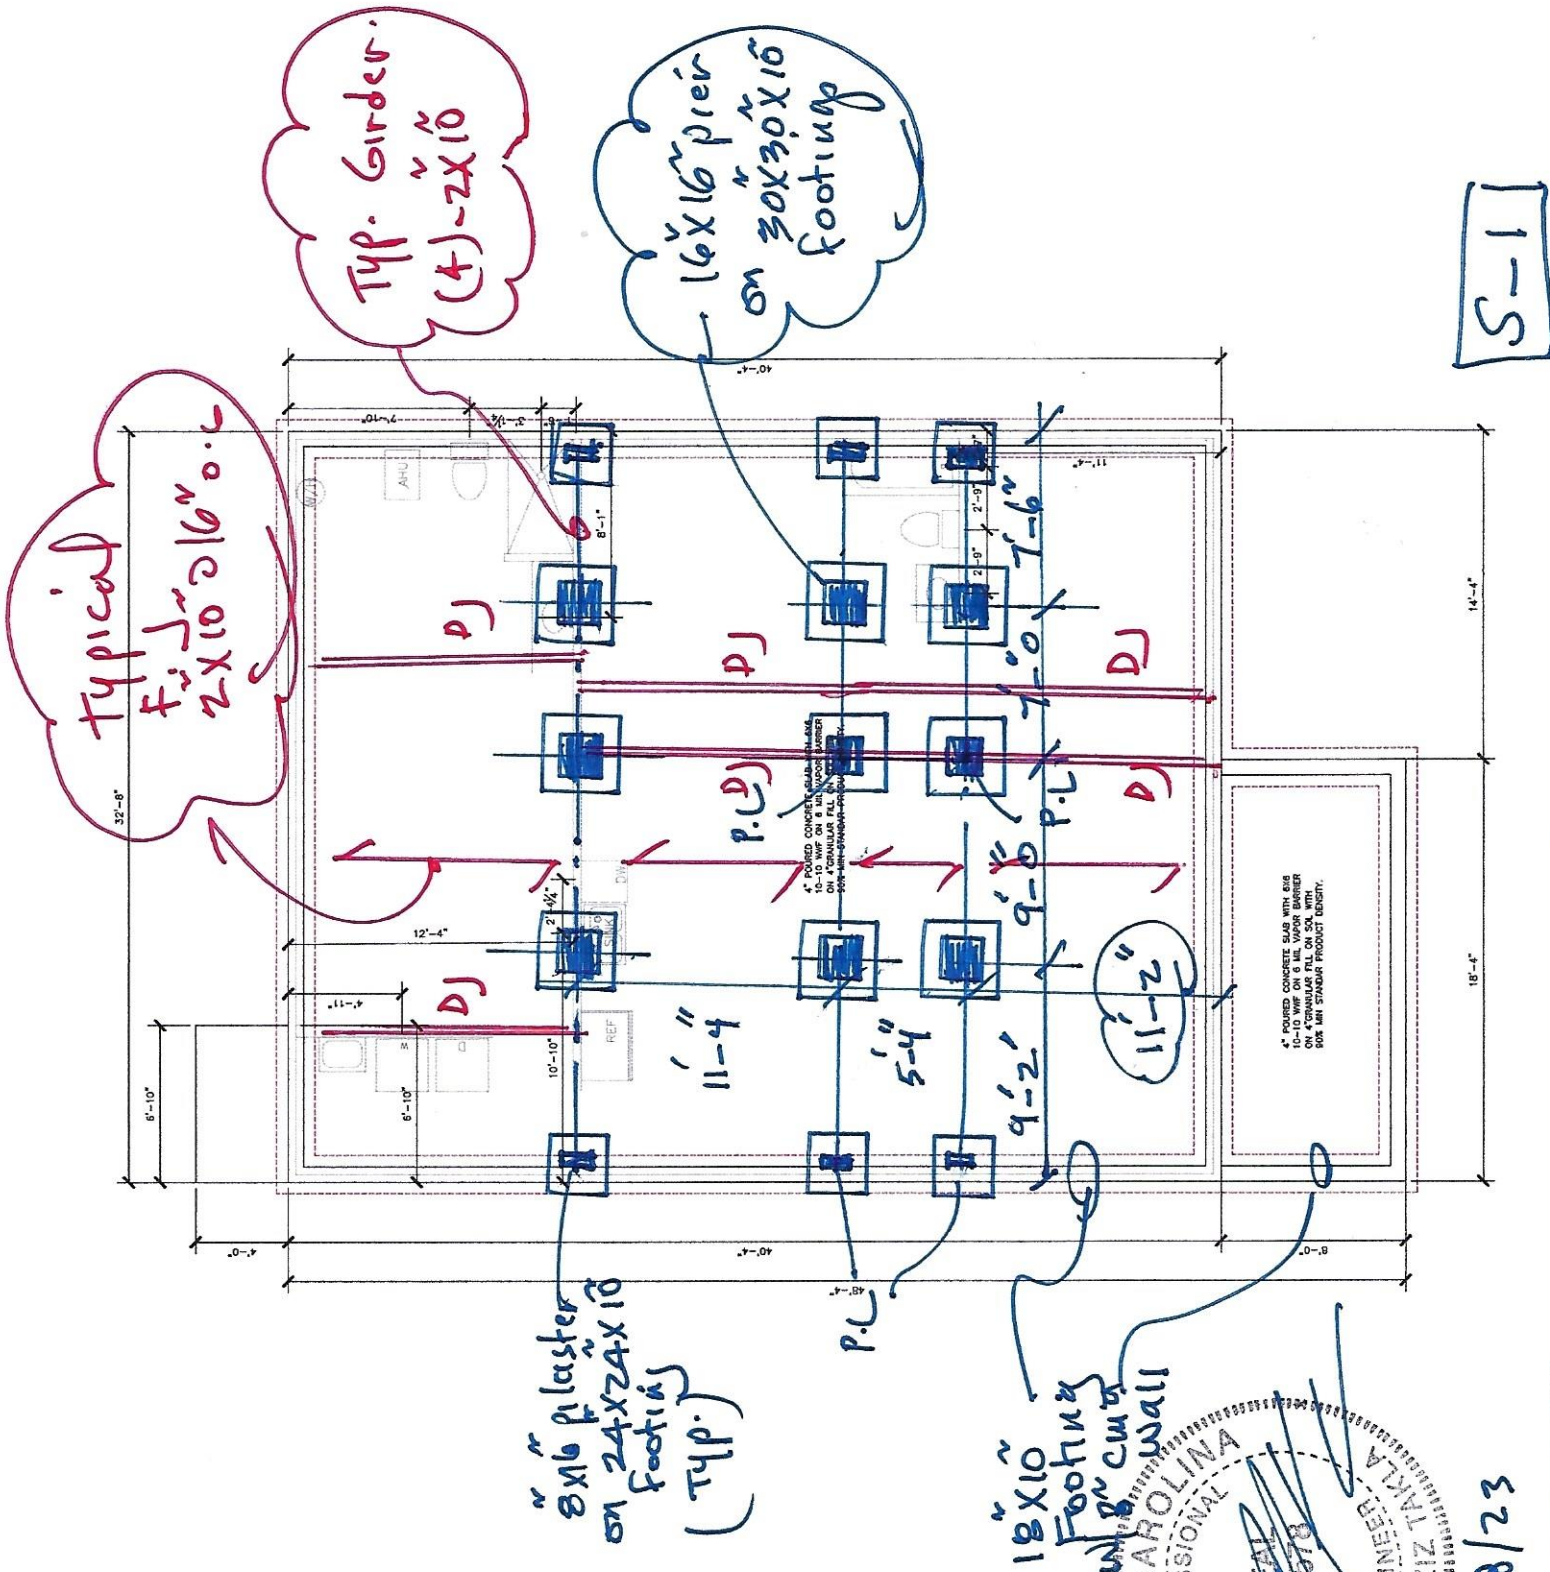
Typ. Girder (4)-2X10"

16"X16" pier on 30"X30"X10" footing

S-1

Typical F. J. 2X10"@16" o.c

40'-4"

7'-10"

3'-1¼"

6"

11'-4"

AHU

8'-1"

2'-9"

2'-9"

7'-6"

DJ

DJ

DJ

7'-0"

14'-4"

32'-8"

4" POURED CONCRETE SLAB WITH 6X6 10-10 WWF ON 6 MIL VAPOR BARRIER ON 4" GRANULAR FILL ON SOIL WITH 90% MIN STANDAR PRODUCT DENSITY.

P.(L)

P.L

DJ

DW

SINK

2'-4¼"

12'-4"

9'-0"

DJ

4'-11"

REF

11'-4"

5'-4"

11'-2"

9'-2"

18'-4"

4" POURED CONCRETE SLAB WITH 6X6 10-10 WWF ON 6 MIL VAPOR BARRIER ON 4" GRANULAR FILL ON SOIL WITH 90% MIN STANDAR PRODUCT DENSITY.

M

D

10'-10"

6'-10"

6'-10"

4'-0"

40'-4"

8'-0"

48'-4"

8"X16" pilaster on 24"X24"X10" footing (Typ.)

P.L

18"X10" Footing w/8" cmu wall

CAROLINA
PROFESSIONAL
SEAL
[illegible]78
ENGINEER
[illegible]IZ TAKLA

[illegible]/23